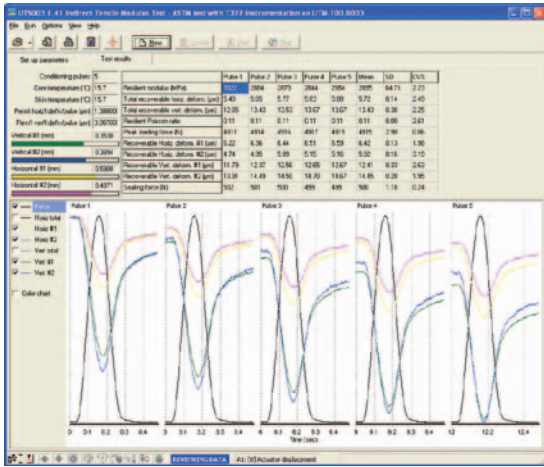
UTS003 1.41 Indirect Tensile Modulus Test - ASTM test with 7372 Instrumentation on UTM-100.0033

File Run Options View Help

New Lock Start Stop

Set up parameters Test results

Conditioning pulses 5
Core temperature (°C) 15.7
Skin temperature (°C) 15.7
Peak hori(tot)/pulse (µm) 1.38003
Pen(?) vert/pulse (µm) 3.30700
Vertical #1 (mm) 0.3530
Vertical #2 (mm) 0.3884
Horizontal #1 (mm) 0.5000
Horizontal #2 (mm) 0.4371

| | Pulse 1 | Pulse 2 | Pulse 3 | Pulse 4 | Pulse 5 | Mean | SD | CV% |
|---|---|---|---|---|---|---|---|---|
| Resilient modulus (MPa) | 3022 | 2884 | 2873 | 2844 | 2954 | 2885 | 64.71 | 2.23 |
| Total recoverable horiz. deform. (µm) | 5.49 | 5.85 | 5.77 | 5.83 | 5.88 | 5.72 | 0.14 | 2.45 |
| Total recoverable vert. deform. (µm) | 13.05 | 13.43 | 12.52 | 13.67 | 13.67 | 13.43 | 0.30 | 2.26 |
| Resilient Poisson ratio | 0.11 | 0.11 | 0.11 | 0.11 | 0.11 | 0.11 | 0.00 | 2.61 |
| Peak loading force (N) | 4913 | 4904 | 4956 | 4907 | 4915 | 4915 | 2.90 | 0.06 |
| Recoverable Horiz. deform. #1 (µm) | 6.22 | 6.36 | 6.44 | 6.51 | 6.59 | 6.42 | 0.13 | 1.98 |
| Recoverable Horiz. deform. #2 (µm) | 4.74 | 4.95 | 5.09 | 5.16 | 5.16 | 5.02 | 0.16 | 3.15 |
| Recoverable Vert. deform. #1 (µm) | 11.79 | 12.37 | 12.56 | 12.65 | 12.67 | 12.41 | 0.33 | 2.62 |
| Recoverable Vert. deform. #2 (µm) | 13.38 | 14.49 | 14.50 | 14.70 | 14.67 | 14.35 | 0.28 | 1.95 |
| Seating force (N) | 502 | 501 | 500 | 499 | 499 | 500 | 1.18 | 0.24 |

Force
Horiz total
Horiz #1
Horiz #2
Vert total
Vert #1
Vert #2
Color chart

Pulse 1 Pulse 2 Pulse 3 Pulse 4 Pulse 5

0 0.1 0.2 0.3 0.4 3 3.1 3.2 3.3 3.4 6 6.1 6.2 6.3 6.4 9 9.1 9.2 9.3 9.4 12 12.2 12.4

Time (secs)

REVIEWING DATA A0: [0] Actuator displacement